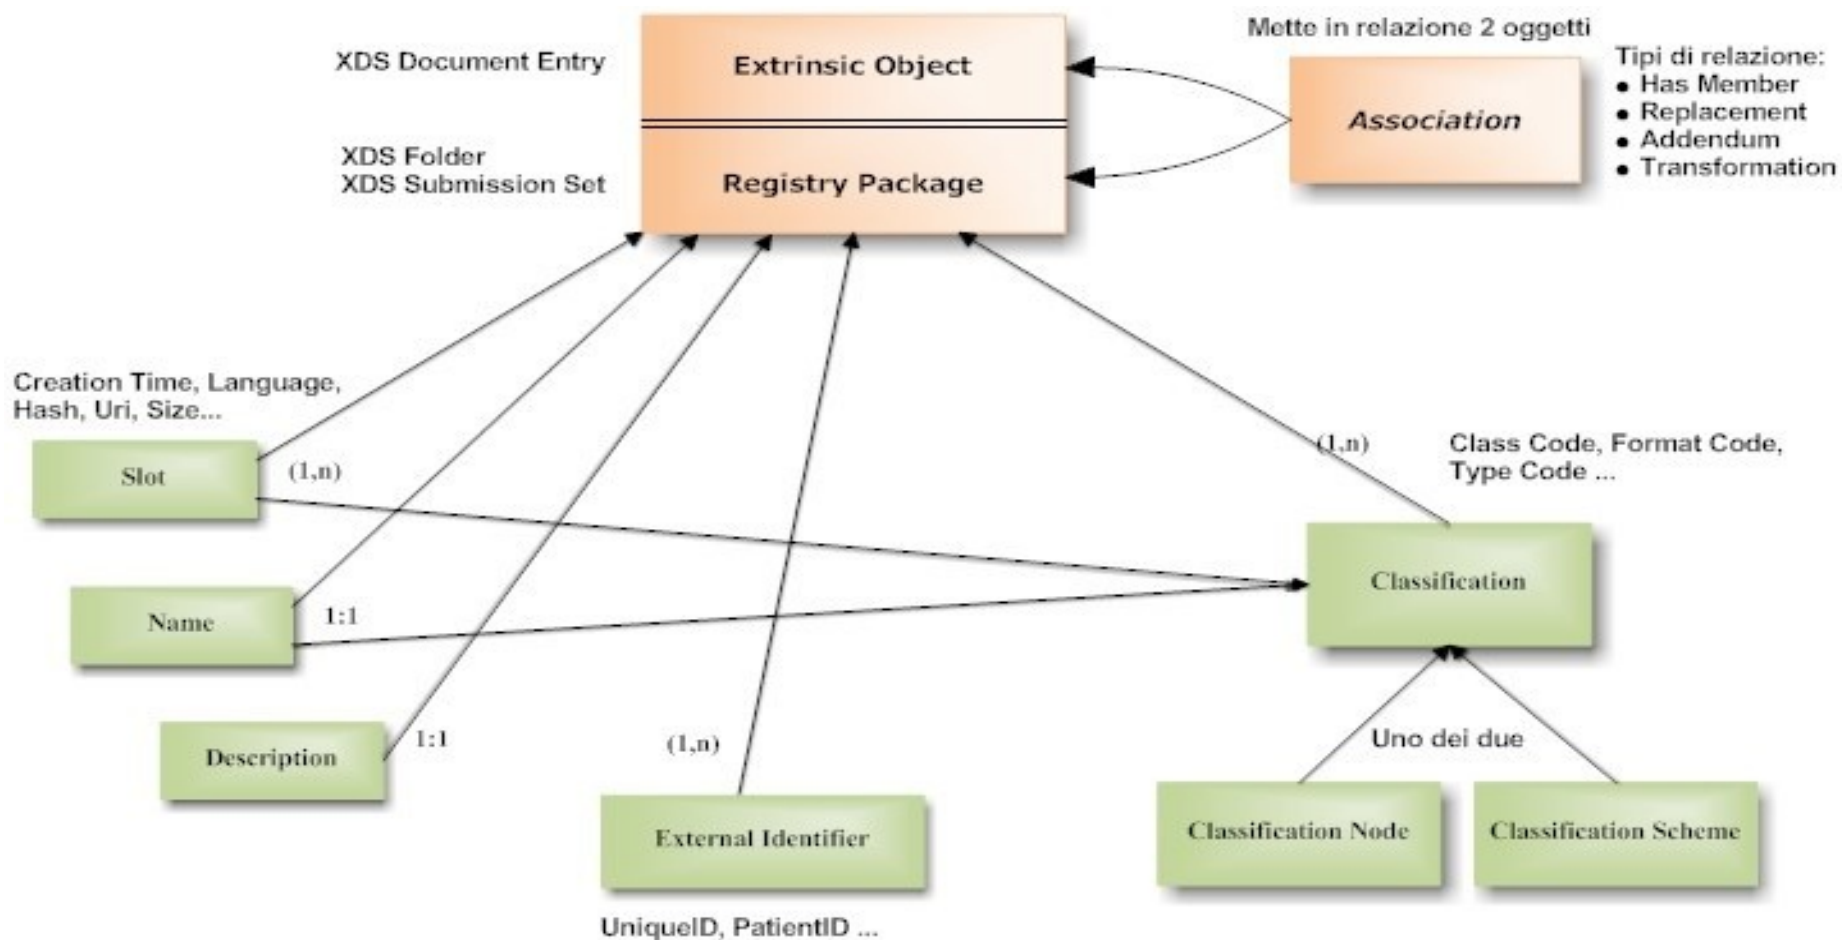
XDS Document Entry

Extrinsic Object

XDS Folder
XDS Submission Set

Registry Package

Mette in relazione 2 oggetti

Association

Tipi di relazione:
• Has Member
• Replacement
• Addendum
• Transformation

Creation Time, Language, Hash, Uri, Size...

Slot

(1,n)

Name

1:1

Description

1:1

(1,n)

External Identifier

UniqueID, PatientID ...

(1,n)

Class Code, Format Code, Type Code ...

Classification

Uno dei due

Classification Node

Classification Scheme